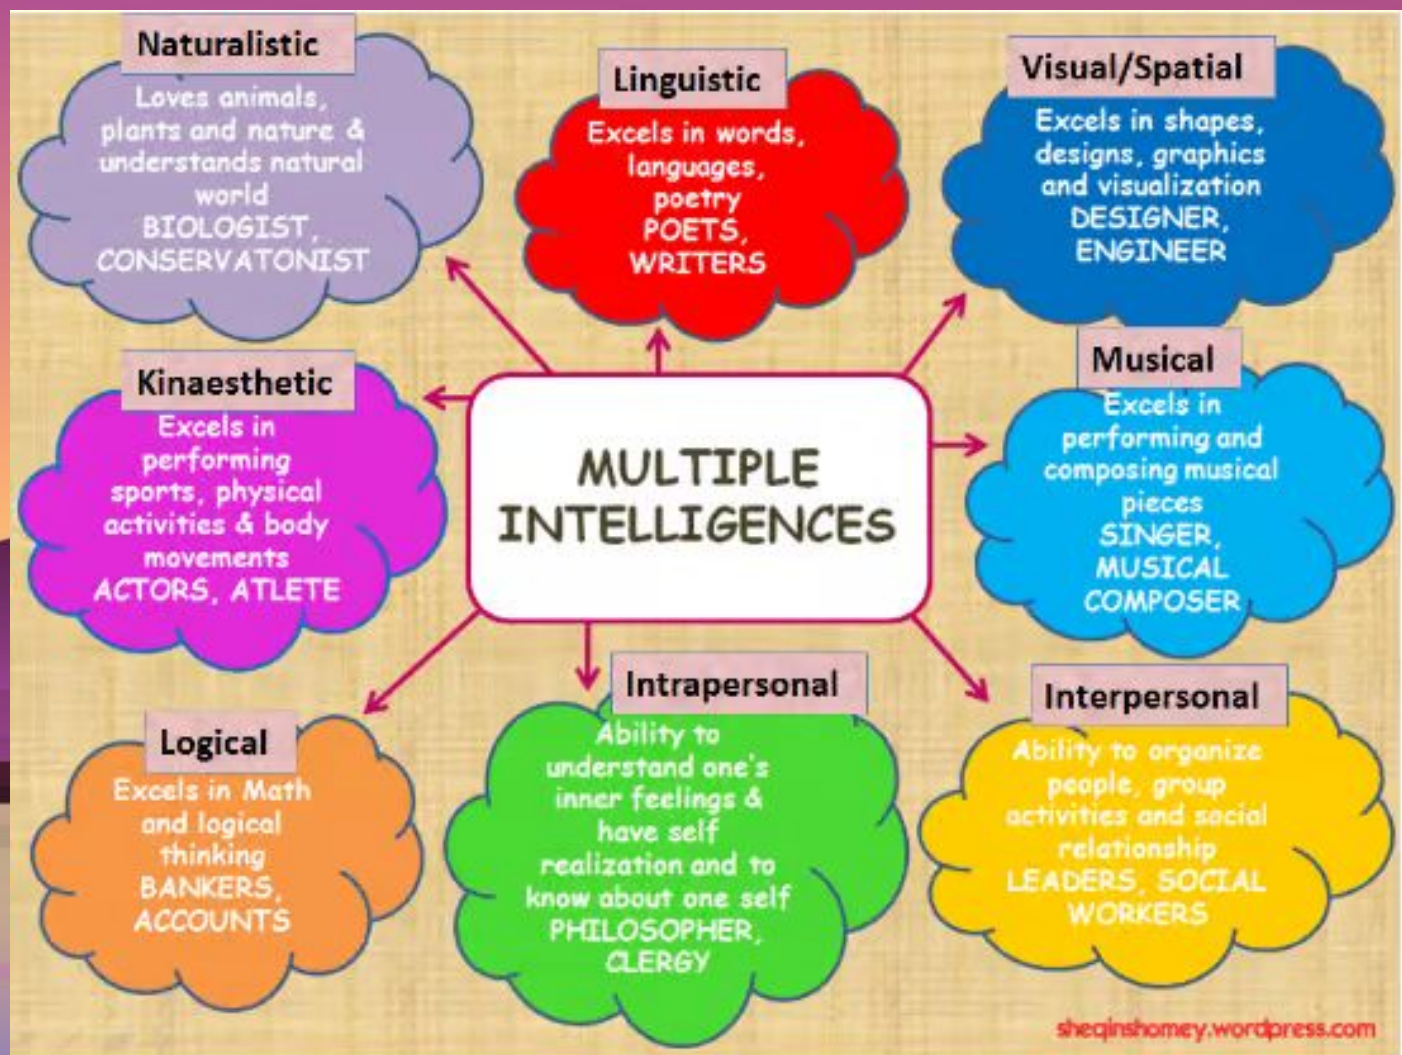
Naturalistic
Loves animals, plants and nature & understands natural world
BIOLOGIST, CONSERVATONIST

Linguistic
Excels in words, languages, poetry
POETS, WRITERS

Visual/Spatial
Excels in shapes, designs, graphics and visualization
DESIGNER, ENGINEER

Kinaesthetic
Excels in performing sports, physical activities & body movements
ACTORS, ATLETE

MULTIPLE INTELLIGENCES

Musical
Excels in performing and composing musical pieces
SINGER, MUSICAL COMPOSER

Logical
Excels in Math and logical thinking
BANKERS, ACCOUNTS

Intrapersonal
Ability to understand one's inner feelings & have self realization and to know about one self
PHILOSOPHER, CLERGY

Interpersonal
Ability to organize people, group activities and social relationship
LEADERS, SOCIAL WORKERS

sheqinshomey.wordpress.com